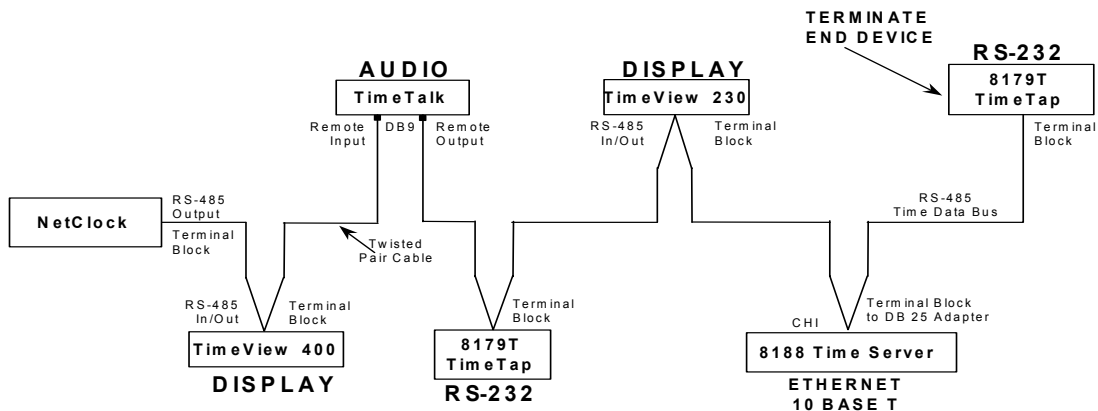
TERMINATE END DEVICE

RS-232

8179T TimeTap

Terminal Block

AUDIO

TimeTalk

Remote Input

DB9

Remote Output

DISPLAY

TimeView 230

RS-485 In/Out

Terminal Block

NetClock

RS-485 Output

Terminal Block

Twisted Pair Cable

RS-485 Time Data Bus

RS-485 In/Out

Terminal Block

TimeView 400

DISPLAY

Terminal Block

8179T TimeTap

RS-232

CHI

Terminal Block to DB 25 Adapter

8188 Time Server

ETHERNET 10 BASE T